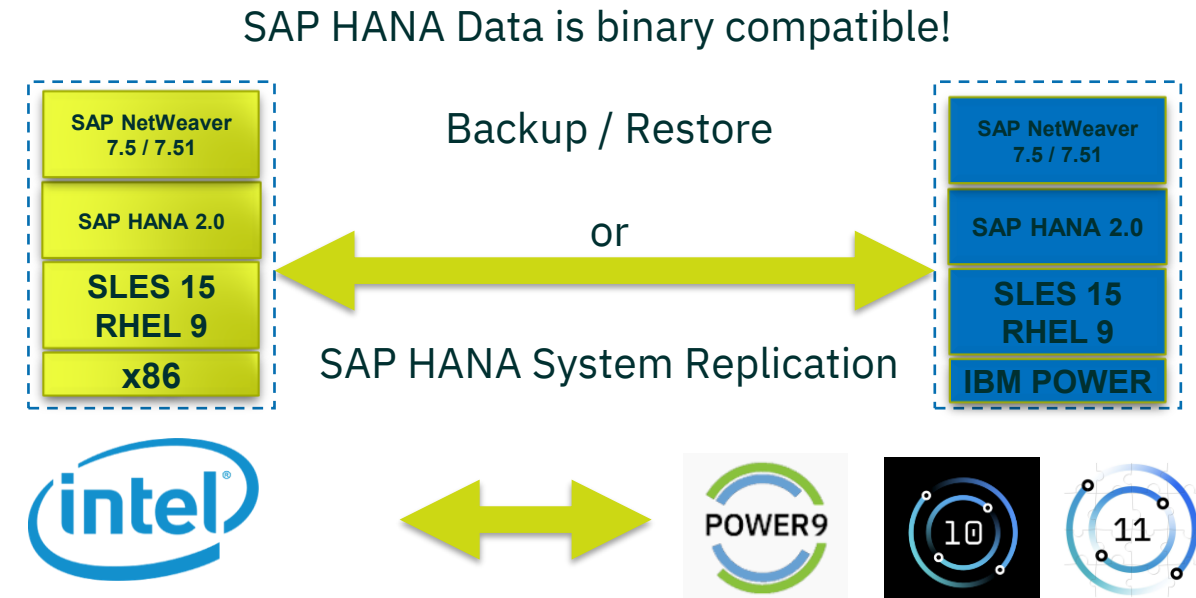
SAP HANA Data is binary compatible!

SAP NetWeaver 7.5 / 7.51

SAP HANA 2.0

SLES 15
RHEL 9

x86

Backup / Restore

or

SAP HANA System Replication

SAP NetWeaver 7.5 / 7.51

SAP HANA 2.0

SLES 15
RHEL 9

IBM POWER

intel

POWER9

10

11